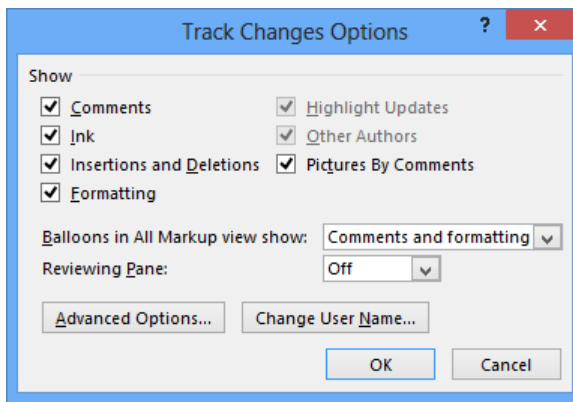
Track Changes Options

?

Show

Comments

Ink

Insertions and Deletions

Formatting

Highlight Updates

Other Authors

Pictures By Comments

Balloons in All Markup view show: Comments and formatting

Reviewing Pane: Off

Advanced Options...

Change User Name...

OK

Cancel